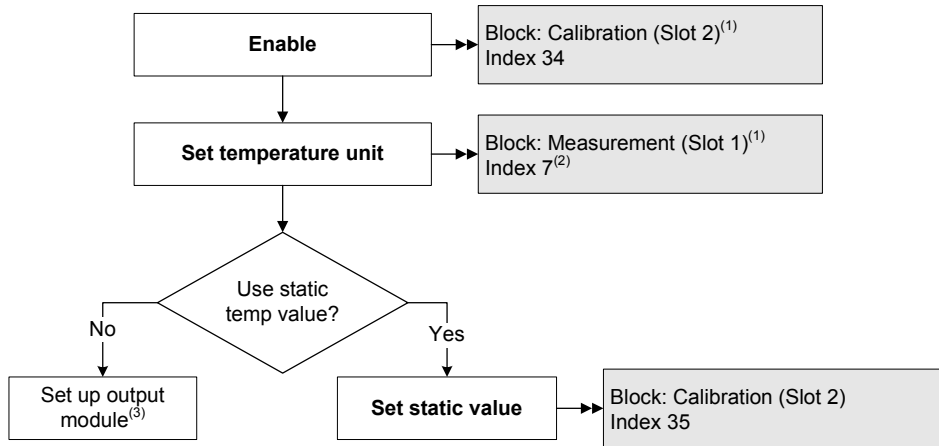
Enable

Block: Calibration (Slot 2)$^{(1)}$
Index 34

Set temperature unit

Block: Measurement (Slot 1)$^{(1)}$
Index 7$^{(2)}$

Use static temp value?

No

Yes

Set up output module$^{(3)}$

Set static value

Block: Calibration (Slot 2)
Index 35